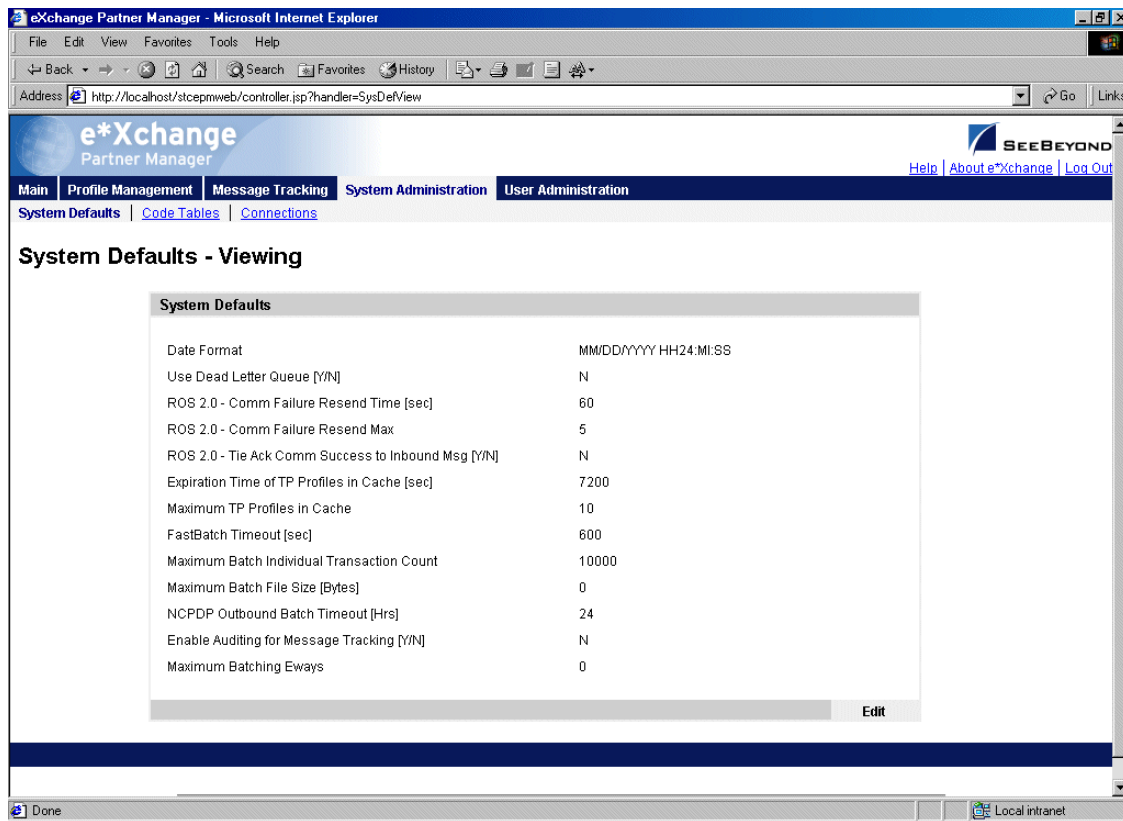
eXchange Partner Manager - Microsoft Internet Explorer

File Edit View Favorites Tools Help

Back Search Favorites History

Address http://localhost/stcepmweb/controller.jsp?handler=SysDefView Go Links

e*Xchange Partner Manager

SeeBeyond

Help | About e*Xchange | Log Out

Main | Profile Management | Message Tracking | System Administration | User Administration

System Defaults | Code Tables | Connections

System Defaults - Viewing

System Defaults

| | |
|---|---|
| Date Format | MM/DD/YYYY HH24:MI:SS |
| Use Dead Letter Queue [Y/N] | N |
| ROS 2.0 - Comm Failure Resend Time [sec] | 60 |
| ROS 2.0 - Comm Failure Resend Max | 5 |
| ROS 2.0 - Tie Ack Comm Success to Inbound Msg [Y/N] | N |
| Expiration Time of TP Profiles in Cache [sec] | 7200 |
| Maximum TP Profiles in Cache | 10 |
| FastBatch Timeout [sec] | 600 |
| Maximum Batch Individual Transaction Count | 10000 |
| Maximum Batch File Size [Bytes] | 0 |
| NCPDP Outbound Batch Timeout [Hrs] | 24 |
| Enable Auditing for Message Tracking [Y/N] | N |
| Maximum Batching Eways | 0 |

Edit

Done Local intranet